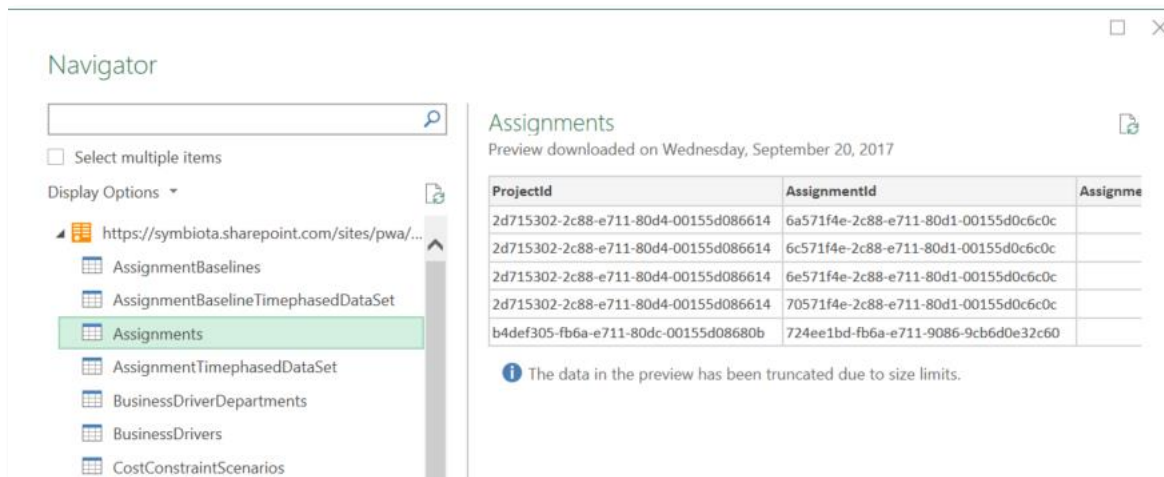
Navigator

Select multiple items

Display Options

https://symbiota.sharepoint.com/sites/pwa/...

AssignmentBaselines

AssignmentBaselineTimephasedDataSet

Assignments

AssignmentTimephasedDataSet

BusinessDriverDepartments

BusinessDrivers

CostConstraintScenarios

Assignments

Preview downloaded on Wednesday, September 20, 2017

| ProjectId | AssignmentId | Assignme |
|---|---|---|
| 2d715302-2c88-e711-80d4-00155d086614 | 6a571f4e-2c88-e711-80d1-00155d0c6c0c | |
| 2d715302-2c88-e711-80d4-00155d086614 | 6c571f4e-2c88-e711-80d1-00155d0c6c0c | |
| 2d715302-2c88-e711-80d4-00155d086614 | 6e571f4e-2c88-e711-80d1-00155d0c6c0c | |
| 2d715302-2c88-e711-80d4-00155d086614 | 70571f4e-2c88-e711-80d1-00155d0c6c0c | |
| b4def305-fb6a-e711-80dc-00155d08680b | 724ee1bd-fb6a-e711-9086-9cb6d0e32c60 | |

The data in the preview has been truncated due to size limits.